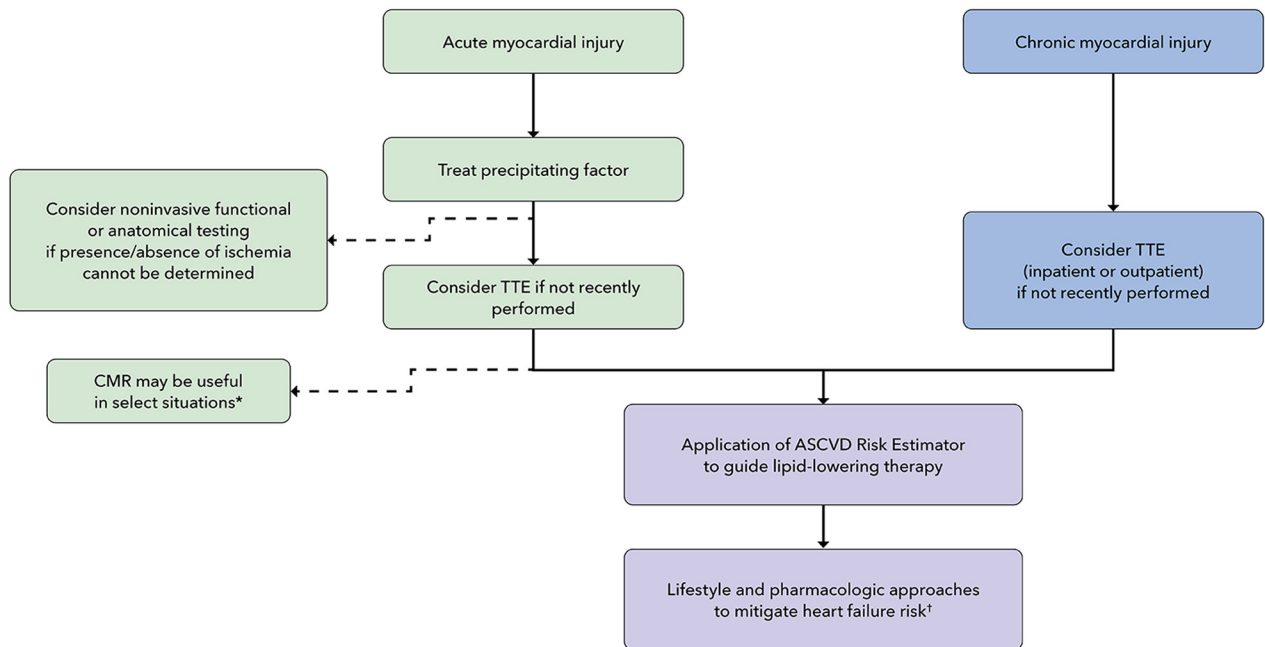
Acute myocardial injury

Chronic myocardial injury

Treat precipitating factor

Consider noninvasive functional or anatomical testing if presence/absence of ischemia cannot be determined

Consider TTE if not recently performed

Consider TTE (inpatient or outpatient) if not recently performed

CMR may be useful in select situations*

Application of ASCVD Risk Estimator to guide lipid-lowering therapy

Lifestyle and pharmacologic approaches to mitigate heart failure risk†